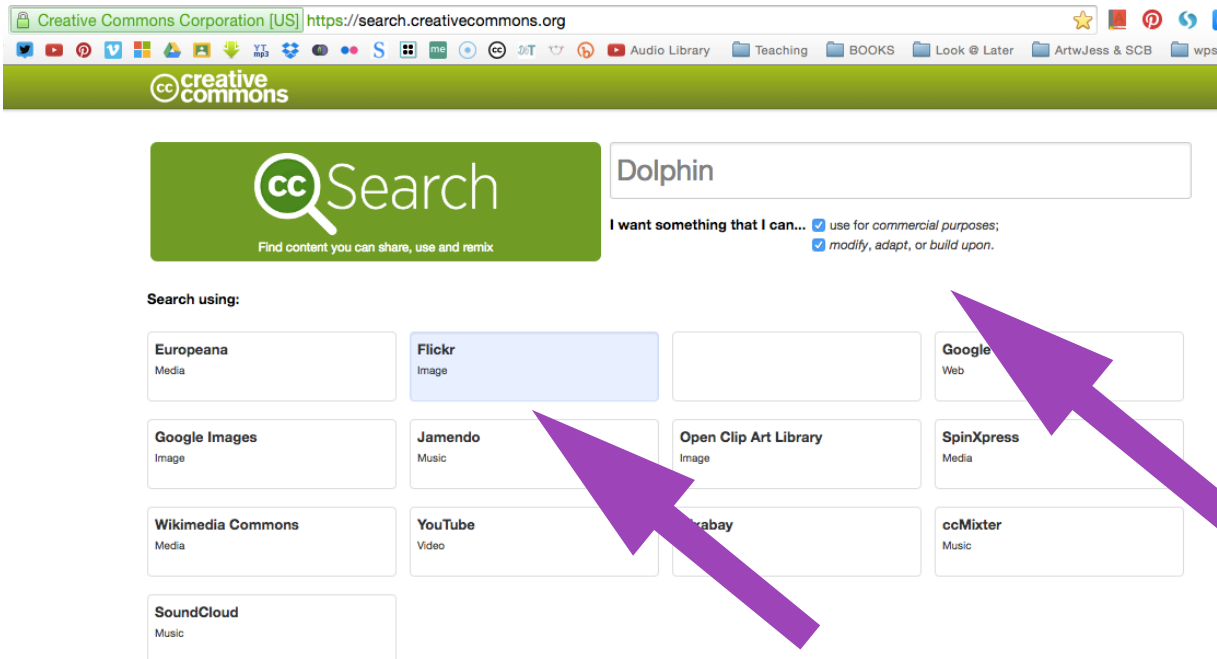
Creative Commons Corporation [US] https://search.creativecommons.org

Audio Library Teaching BOOKS Look @ Later ArtwJess & SCB wps

creative commons

cc Search
Find content you can share, use and remix

Dolphin

I want something that I can... use for commercial purposes; modify, adapt, or build upon.

Search using:

Europeana
Media

Flickr
Image

Google
Web

Google Images
Image

Jamendo
Music

Open Clip Art Library
Image

SpinXpress
Media

Wikimedia Commons
Media

YouTube
Video

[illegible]xabay

ccMixter
Music

SoundCloud
Music